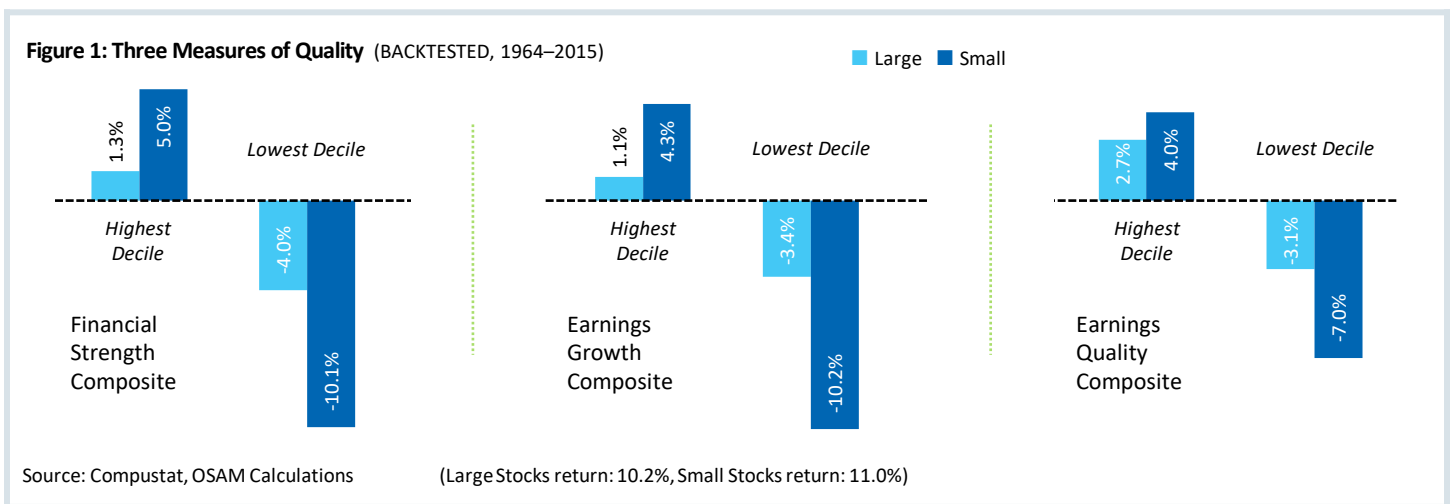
**Figure 1: Three Measures of Quality** (BACKTESTED, 1964–2015)

Large Small

1.3% 5.0%

Lowest Decile

Highest Decile

-4.0% -10.1%

Financial Strength Composite

1.1% 4.3%

Lowest Decile

Highest Decile

-3.4% -10.2%

Earnings Growth Composite

2.7% 4.0%

Lowest Decile

Highest Decile

-3.1% -7.0%

Earnings Quality Composite

Source: Compustat, OSAM Calculations (Large Stocks return: 10.2%, Small Stocks return: 11.0%)